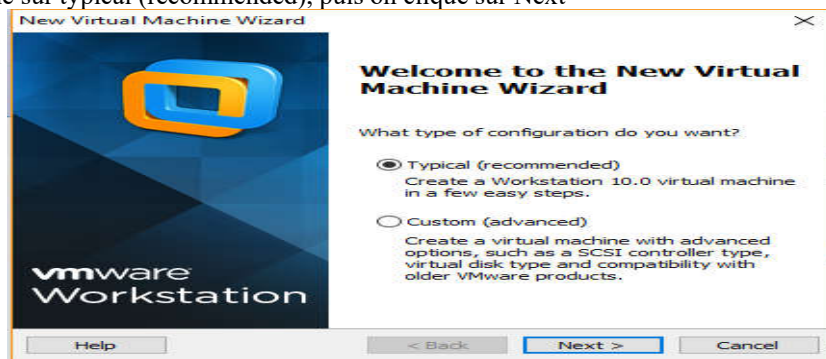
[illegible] sur typical (recommended), puis on clique sur Next

New Virtual Machine Wizard

Welcome to the New Virtual Machine Wizard

What type of configuration do you want?

Typical (recommended)
Create a Workstation 10.0 virtual machine in a few easy steps.

Custom (advanced)
Create a virtual machine with advanced options, such as a SCSI controller type, virtual disk type and compatibility with older VMware products.

vmware Workstation

Help

< Back

Next >

Cancel